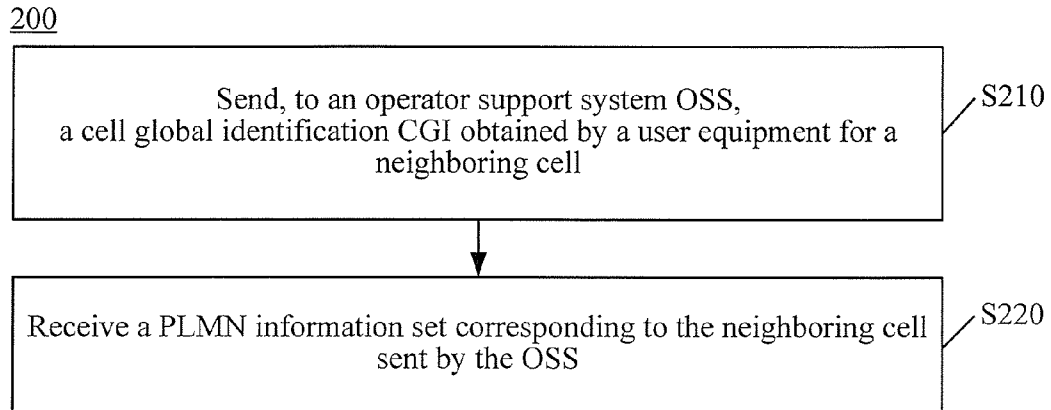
200

Send, to an operator support system OSS, a cell global identification CGI obtained by a user equipment for a neighboring cell

S210

Receive a PLMN information set corresponding to the neighboring cell sent by the OSS

S220